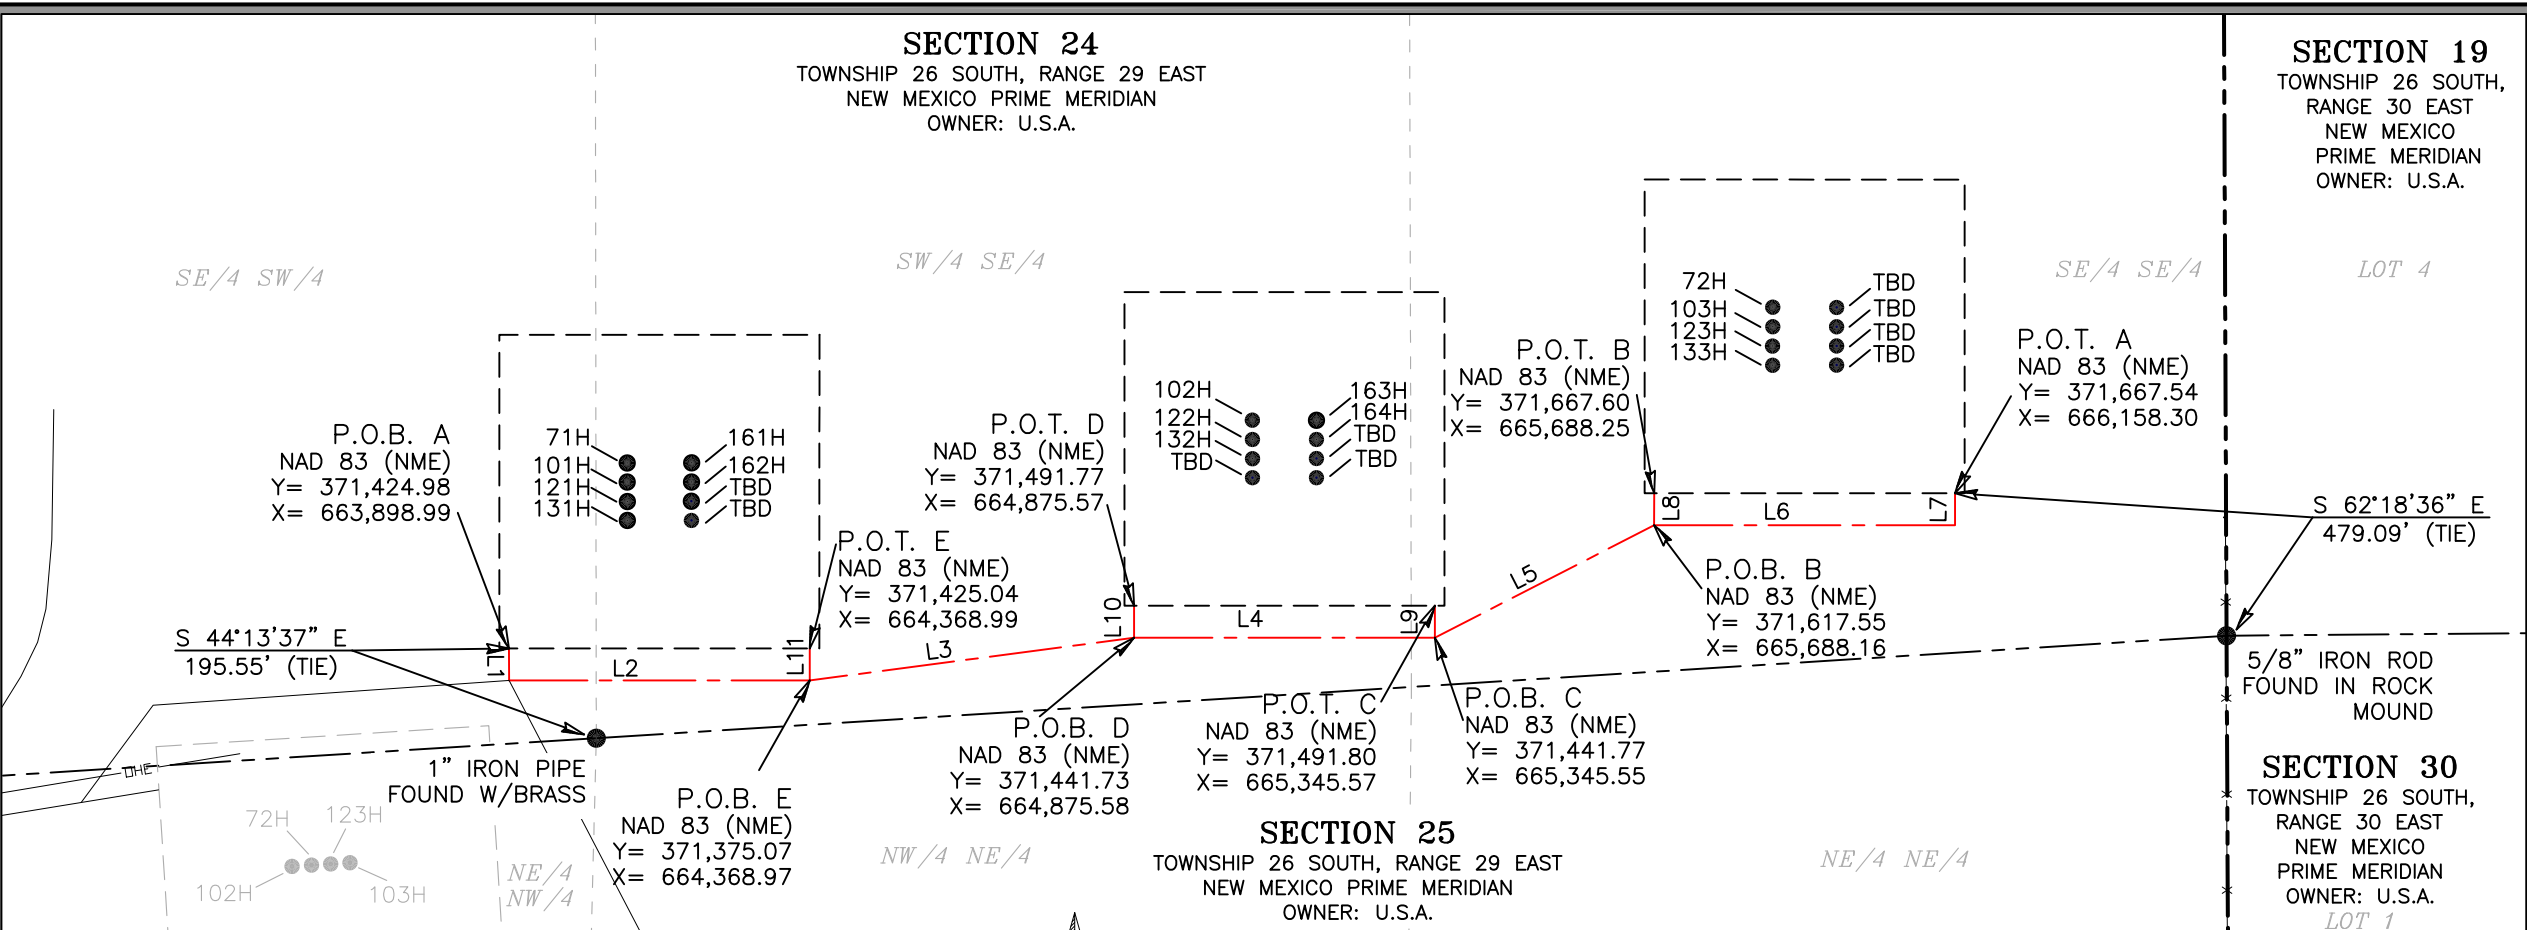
SECTION 24
TOWNSHIP 26 SOUTH, RANGE 29 EAST
NEW MEXICO PRIME MERIDIAN
OWNER: U.S.A.

SECTION 19
TOWNSHIP 26 SOUTH, RANGE 30 EAST
NEW MEXICO PRIME MERIDIAN
OWNER: U.S.A.

SE/4 SW/4

SW/4 SE/4

SE/4 SE/4

LOT 4

72H
103H
123H
133H

TBD
TBD
TBD
TBD

P.O.T. B
NAD 83 (NME)
Y= 371,667.60
X= 665,688.25

P.O.T. A
NAD 83 (NME)
Y= 371,667.54
X= 666,158.30

102H
122H
132H
TBD

163H
164H
TBD
TBD

P.O.B. A
NAD 83 (NME)
Y= 371,424.98
X= 663,898.99

71H
101H
121H
131H

161H
162H
TBD
TBD

P.O.T. D
NAD 83 (NME)
Y= 371,491.77
X= 664,875.57

P.O.T. E
NAD 83 (NME)
Y= 371,425.04
X= 664,368.99

S 62°18'36" E
479.09' (TIE)

L8 L6 L7

L5

P.O.B. B
NAD 83 (NME)
Y= 371,617.55
X= 665,688.16

S 44°13'37" E
195.55' (TIE)

L1 L2 L11 L3 L10 L4 L9

5/8" IRON ROD
FOUND IN ROCK
MOUND

P.O.T. C
NAD 83 (NME)
Y= 371,491.80
X= 665,345.57

P.O.B. C
NAD 83 (NME)
Y= 371,441.77
X= 665,345.55

OHE

1" IRON PIPE
FOUND W/BRASS

P.O.B. D
NAD 83 (NME)
Y= 371,441.73
X= 664,875.58

P.O.B. E
NAD 83 (NME)
Y= 371,375.07
X= 664,368.97

72H 123H
102H 103H

NE/4 NW/4

NW/4 NE/4

SECTION 25
TOWNSHIP 26 SOUTH, RANGE 29 EAST
NEW MEXICO PRIME MERIDIAN
OWNER: U.S.A.

NE/4 NE/4

SECTION 30
TOWNSHIP 26 SOUTH, RANGE 30 EAST
NEW MEXICO PRIME MERIDIAN
OWNER: U.S.A.
LOT 1